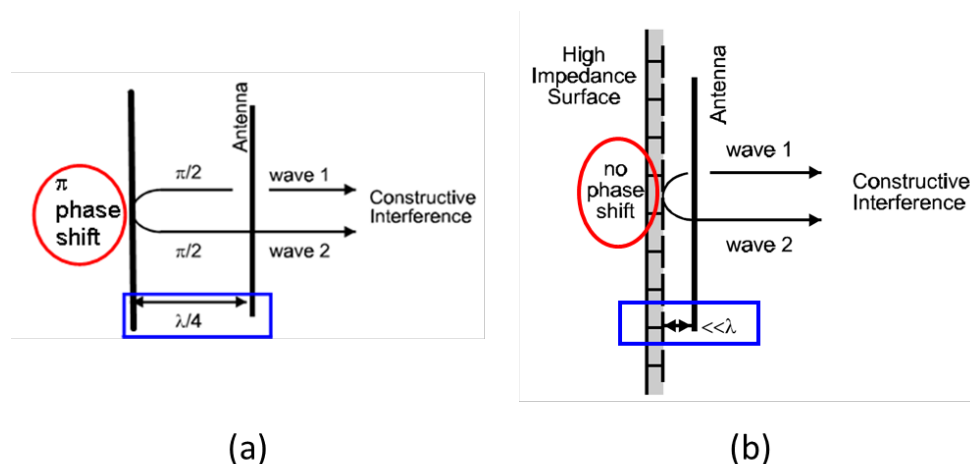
$\pi$ phase shift

Antenna

$\pi/2$

wave 1

Constructive Interference

$\pi/2$

wave 2

$\lambda/4$

(a)

High Impedance Surface

Antenna

no phase shift

wave 1

Constructive Interference

wave 2

$<<\lambda$

(b)